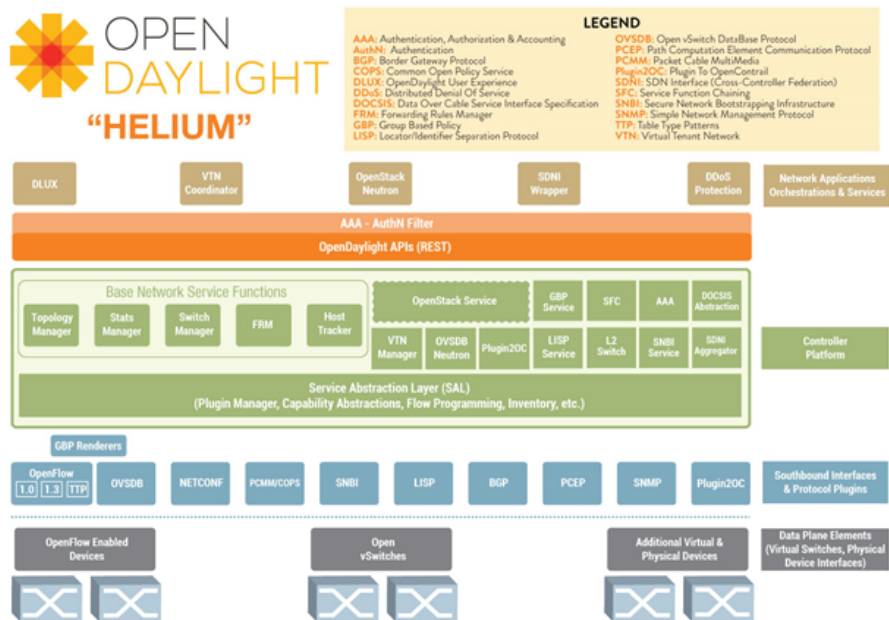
OPEN DAYLIGHT

"HELIUM"

LEGEND

AAA: Authentication, Authorization & Accounting
AuthN: Authentication
BGP: Border Gateway Protocol
COPS: Common Open Policy Service
DLUX: OpenDaylight User Experience
DDoS: Distributed Denial Of Service
DOCSIS: Data Over Cable Service Interface Specification
FRM: Forwarding Rules Manager
GBP: Group Based Policy
LISP: Locator/Identifier Separation Protocol

OVSDB: Open vSwitch DataBase Protocol
PCEP: Path Computation Element Communication Protocol
PCMM: Packet Cable MultiMedia
Plugin2OC: Plugin To OpenContrail
SDNI: SDN Interface (Cross-Controller Federation)
SFC: Service Function Chaining
SNBI: Secure Network Bootstrapping Infrastructure
SNMP: Simple Network Management Protocol
TTP: Table Type Patterns
VTN: Virtual Tenant Network

DLUX
VTN Coordinator
OpenStack Neutron
SDNI Wrapper
DDoS Protection
Network Applications Orchestrations & Services

AAA - AuthN Filter
OpenDaylight APIs (REST)

Base Network Service Functions
Topology Manager
Stats Manager
Switch Manager
FRM
Host Tracker
OpenStack Service
GBP Service
SFC
AAA
DOCSIS Abstraction
VTN Manager
OVSDB Neutron
Plugin2OC
LISP Service
L2 Switch
SNBI Service
SDNI Aggregator
Controller Platform

Service Abstraction Layer (SAL)
(Plugin Manager, Capability Abstractions, Flow Programming, Inventory, etc.)

GBP Renderers
OpenFlow
1.0 1.3 TTP
OVSDB
NETCONF
PCMM/COPS
SNBI
LISP
BGP
PCEP
SNMP
Plugin2OC
Southbound Interfaces & Protocol Plugins

OpenFlow Enabled Devices
Open vSwitches
Additional Virtual & Physical Devices
Data Plane Elements (Virtual Switches, Physical Device Interfaces)